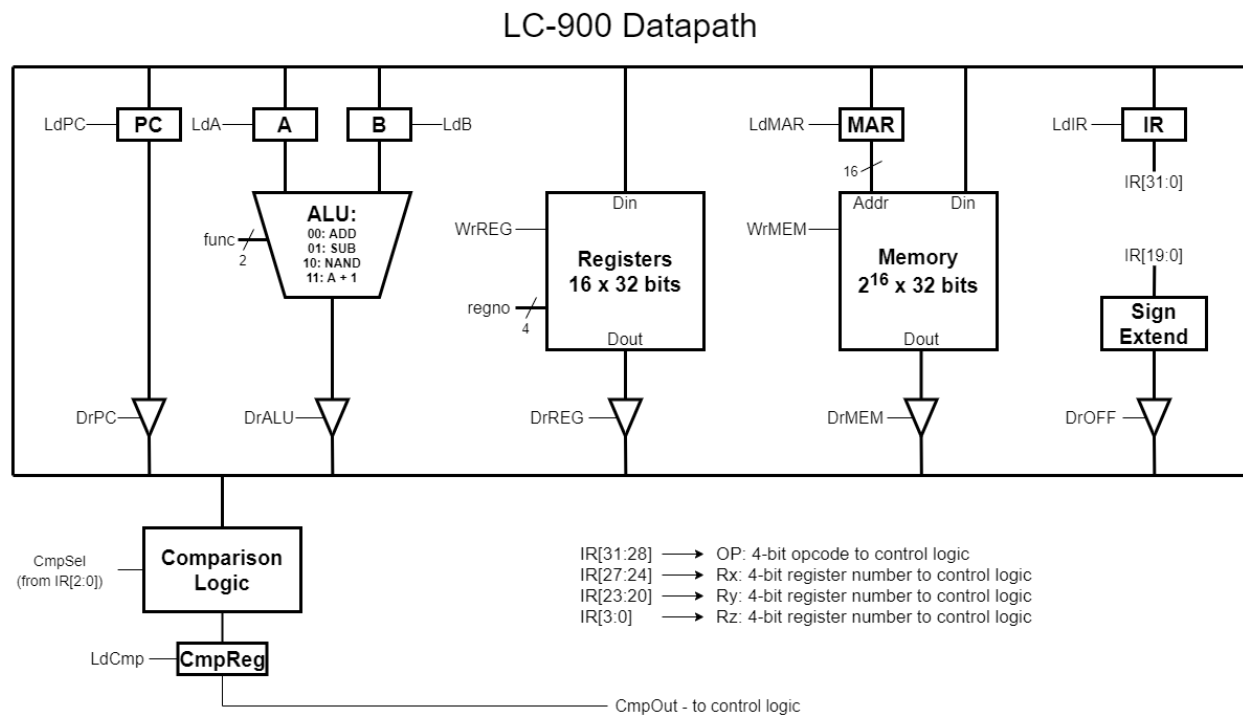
LC-900 Datapath

LdPC PC
LdA A
B LdB
LdMAR MAR
LdIR IR

16
IR[31:0]

ALU:
00: ADD
01: SUB
10: NAND
11: A + 1

func
2

Din
WrREG
Registers
16 x 32 bits
regno
4
Dout

Addr Din
WrMEM
Memory
$2^{16}$ x 32 bits
Dout

IR[19:0]
Sign Extend

DrPC
DrALU
DrREG
DrMEM
DrOFF

CmpSel
(from IR[2:0])
Comparison Logic

LdCmp CmpReg

CmpOut - to control logic

IR[31:28] → OP: 4-bit opcode to control logic
IR[27:24] → Rx: 4-bit register number to control logic
IR[23:20] → Ry: 4-bit register number to control logic
IR[3:0] → Rz: 4-bit register number to control logic